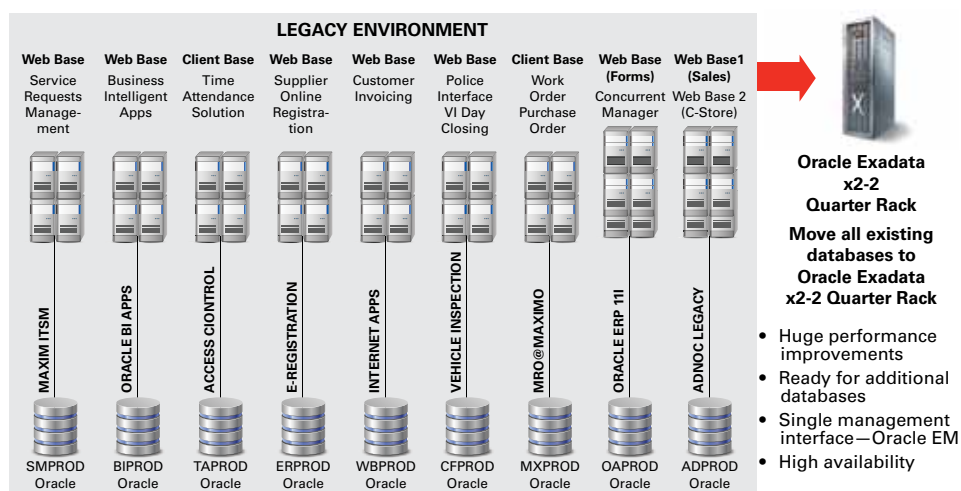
LEGACY ENVIRONMENT

Web Base
Service Requests Management

Web Base
Business Intelligent Apps

Client Base
Time Attendance Solution

Web Base
Supplier Online Registration

Web Base
Customer Invoicing

Web Base
Police Interface VI Day Closing

Client Base
Work Order Purchase Order

Web Base (Forms)
Concurrent Manager

Web Base1 (Sales)
Web Base 2 (C-Store)

MAXIM ITSM
ORACLE BI APPS
ACCESS CIONTROL
E-REGISTRATION
INTERNET APPS
VEHICLE INSPECTION
MRO@MAXIMO
ORACLE ERP 11I
ADNOC LEGACY

SMPROD Oracle
BIPROD Oracle
TAPROD Oracle
ERPROD Oracle
WBPROD Oracle
CFPROD Oracle
MXPROD Oracle
OAPROD Oracle
ADPROD Oracle

Oracle Exadata x2-2 Quarter Rack

Move all existing databases to Oracle Exadata x2-2 Quarter Rack

• Huge performance improvements
• Ready for additional databases
• Single management interface—Oracle EM
• High availability